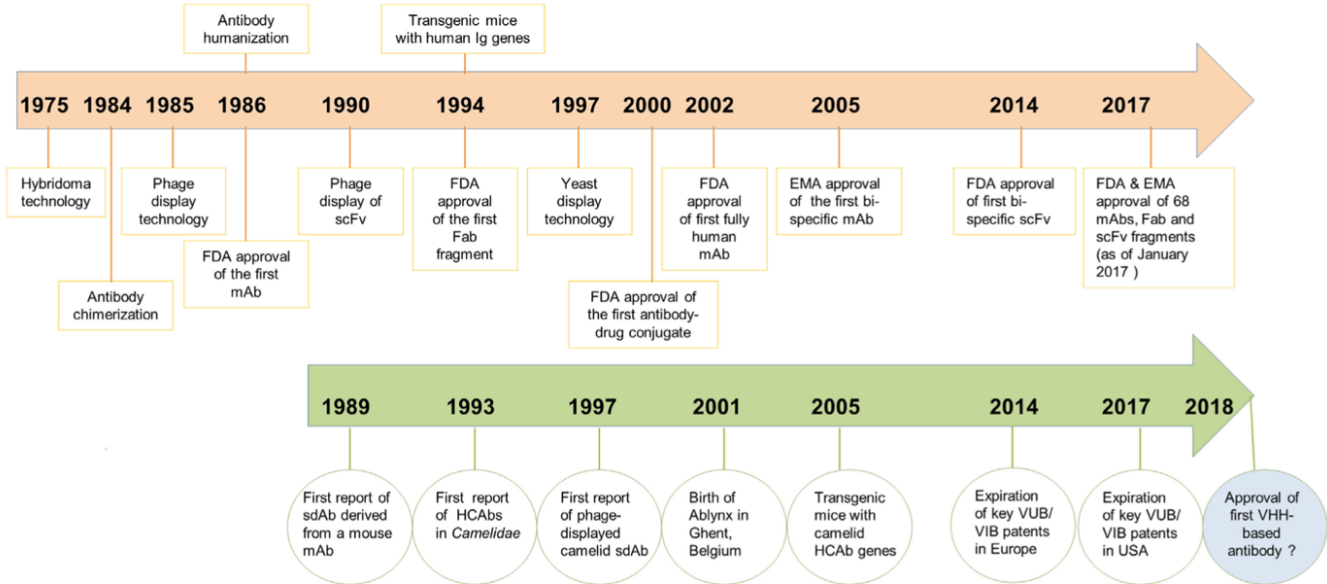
Antibody humanization

Transgenic mice with human Ig genes

1975 1984 1985 1986 1990 1994 1997 2000 2002 2005 2014 2017

Hybridoma technology

Antibody chimerization

Phage display technology

FDA approval of the first mAb

Phage display of scFv

FDA approval of the first Fab fragment

Yeast display technology

FDA approval of the first antibody-drug conjugate

FDA approval of first fully human mAb

EMA approval of the first bi-specific mAb

FDA approval of first bi-specific scFv

FDA & EMA approval of 68 mAbs, Fab and scFv fragments (as of January 2017 )

1989 1993 1997 2001 2005 2014 2017 2018

First report of sdAb derived from a mouse mAb

First report of HCAbs in *Camelidae*

First report of phage-displayed camelid sdAb

Birth of Ablynx in Ghent, Belgium

Transgenic mice with camelid HCAb genes

Expiration of key VUB/ VIB patents in Europe

Expiration of key VUB/ VIB patents in USA

Approval of first VHH-based antibody ?